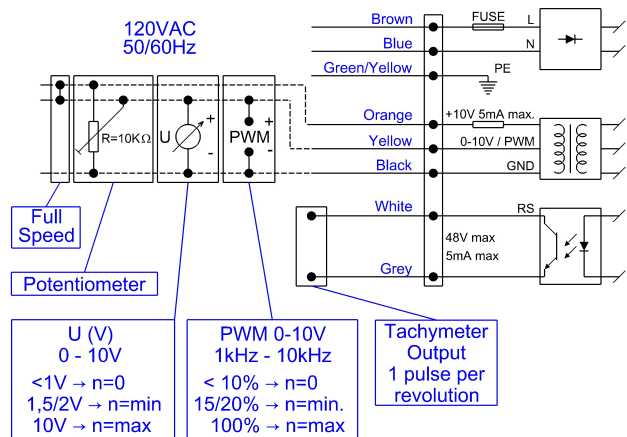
120VAC
50/60Hz

Brown
FUSE
L
Blue
N
Green/Yellow
PE

R=10KΩ
U
+
-
PWM
+
-

Orange
+10V 5mA max.
Yellow
0-10V / PWM
Black
GND

White
RS
48V max
5mA max
Grey

Full Speed

Potentiometer

U (V)
0 - 10V
<1V → n=0
1,5/2V → n=min
10V → n=max

PWM 0-10V
1kHz - 10kHz
< 10% → n=0
15/20% → n=min.
100% → n=max

Tachymeter Output
1 pulse per revolution